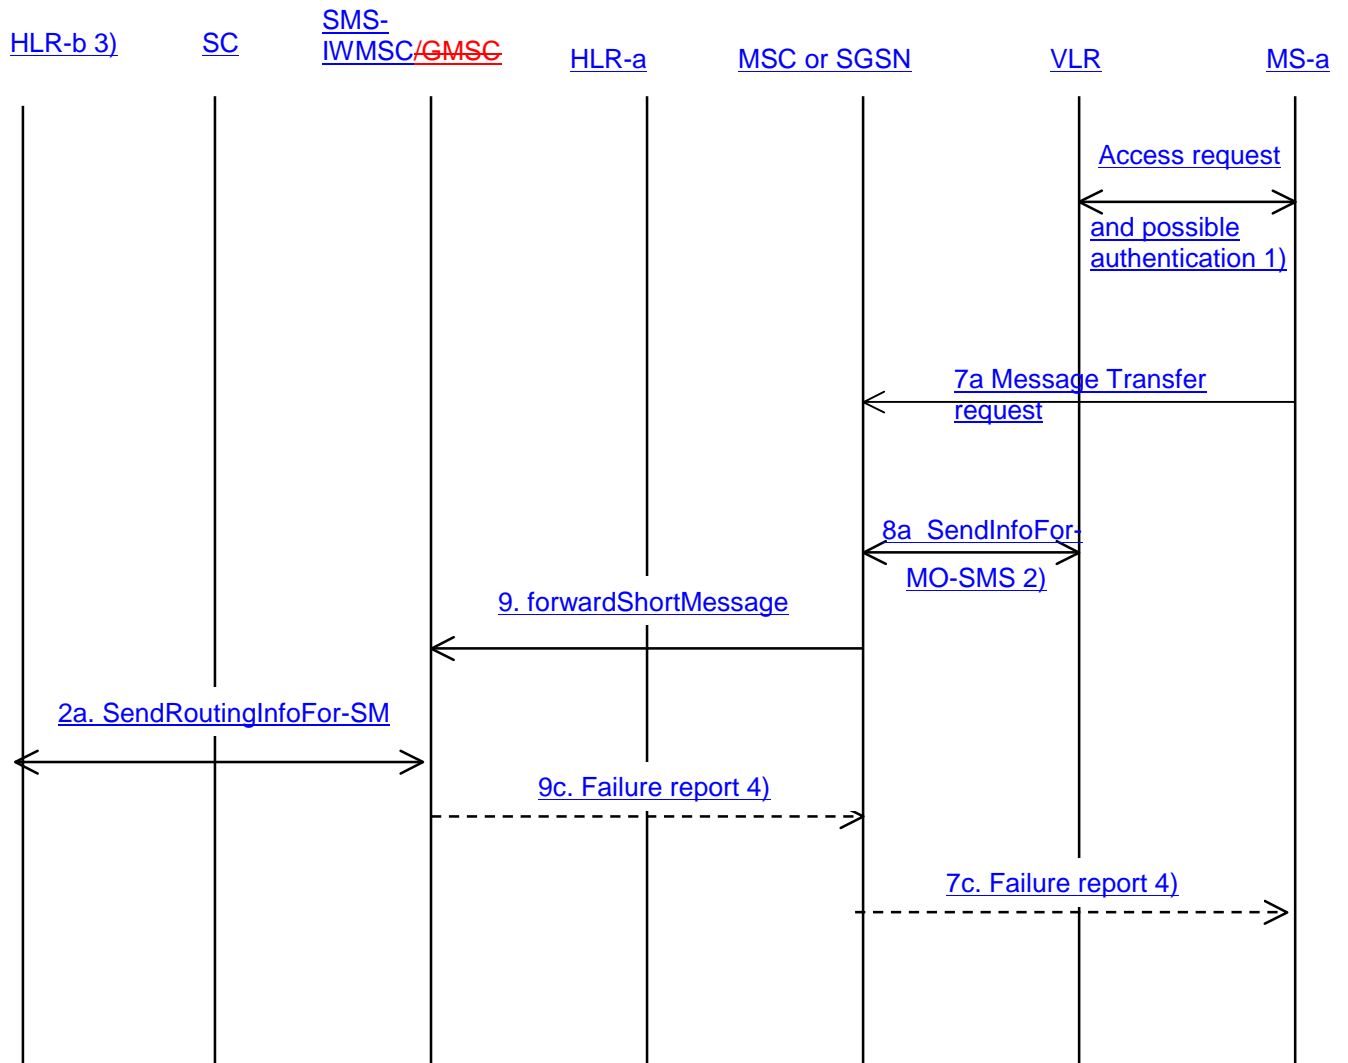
HLR-b 3) SC SMS-IWMSC/GMSC HLR-a MSC or SGSN VLR MS-a

Access request

and possible authentication 1)

7a Message Transfer request

8a SendInfoFor-MO-SMS 2)

9. forwardShortMessage

2a. SendRoutingInfoFor-SM

9c. Failure report 4)

7c. Failure report 4)